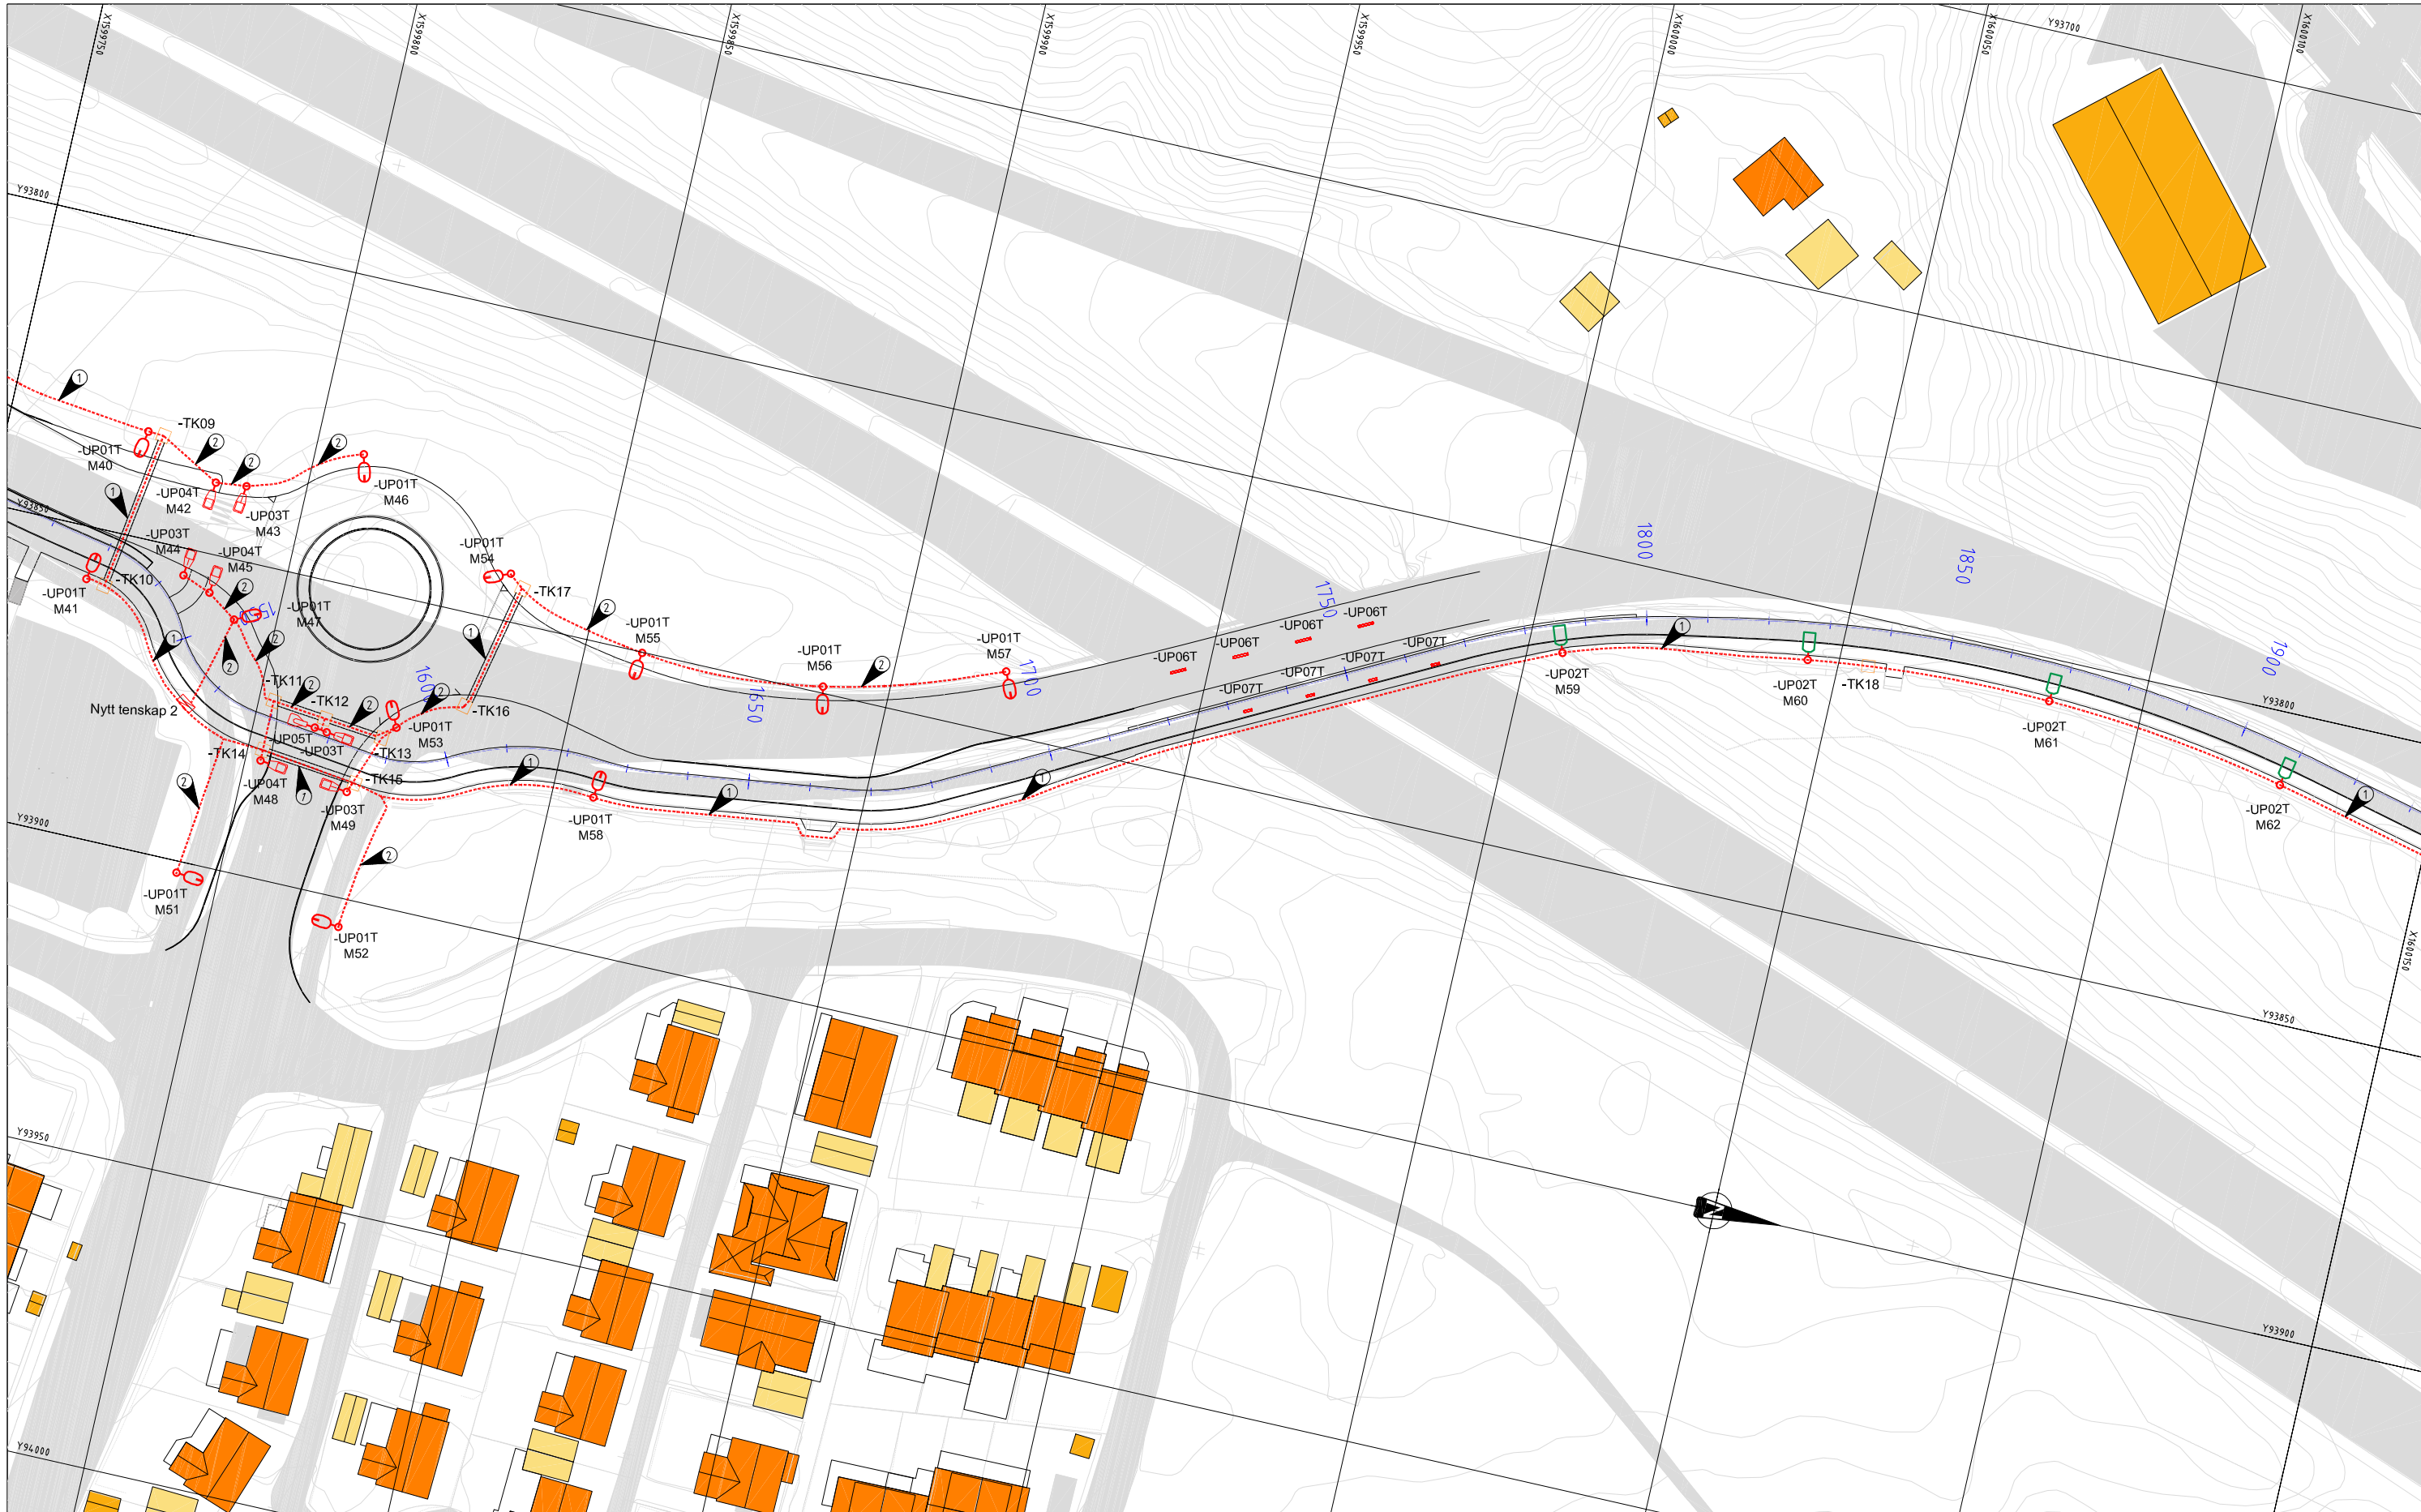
X159750
X159800
X159850
X159900
X159950
X160000
X160050
Y93700
X160100
Y93800
-TK09
-UP01T
M40
-UP04T
M42
-UP03T
M43
-UP01T
M46
Y93850
-UP03T
M44
-UP04T
M45
-UP01T
M54
-TK10
-TK17
-UP01T
M41
-UP01T
M47
-UP01T
M55
1800
1850
1750
-UP06T
-UP06T
-UP06T
-UP06T
-UP07T
-UP07T
-UP07T
-UP07T
1900
-UP01T
M56
-UP01T
M57
1700
-UP02T
M59
-UP02T
M60
-TK18
Y93800
-UP02T
M61
-TK11
-TK12
1600
Nytt tenskap 2
-TK16
1650
-UP01T
M53
-UP05T
-UP03T
-TK13
-TK14
-TK15
-UP04T
M48
-UP03T
M49
-UP01T
M58
-UP02T
M62
Y93900
-UP01T
M51
-UP01T
M52
X160150
Y93850
Y93950
Y93900
Y94000